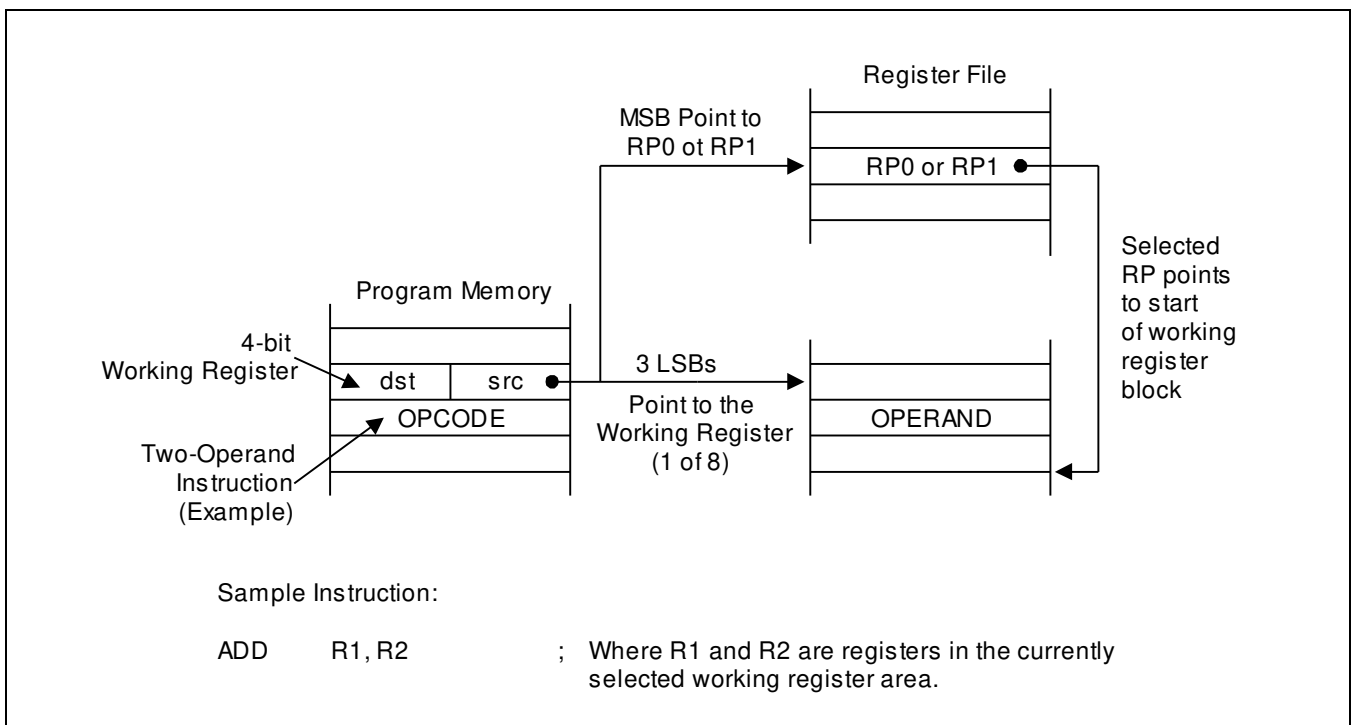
Register File

MSB Point to RP0 ot RP1

RP0 or RP1

Selected RP points to start of working register block

Program Memory

4-bit Working Register

dst

src

3 LSBs

Point to the Working Register (1 of 8)

OPCODE

OPERAND

Two-Operand Instruction (Example)

Sample Instruction:

ADD R1, R2 ; Where R1 and R2 are registers in the currently selected working register area.